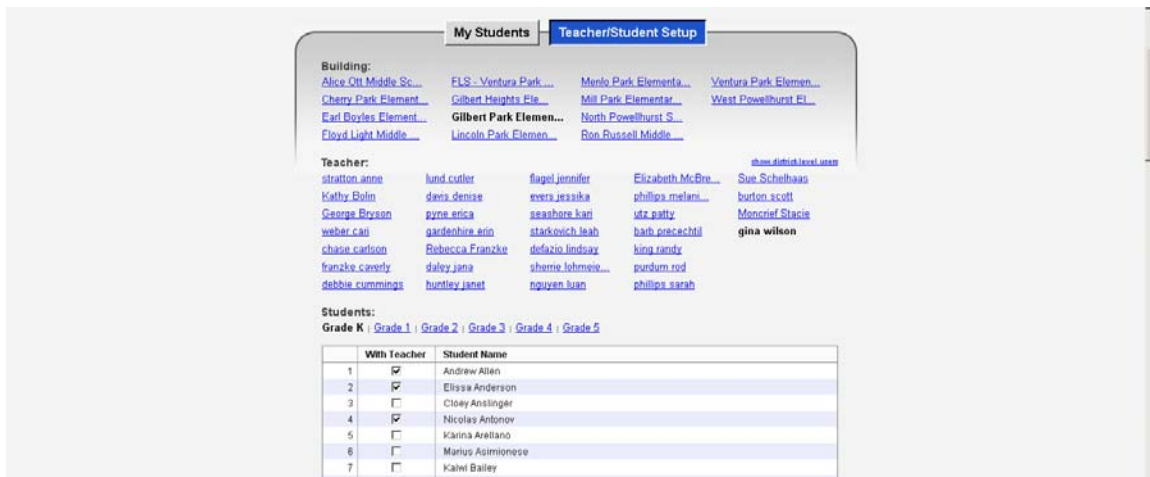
My Students | Teacher/Student Setup

Building:
Alice Ott Middle Sc... FLS - Ventura Park ... Menlo Park Elementa... Ventura Park Elemen...
Cherry Park Element... Gilbert Heights Ele... Mill Park Elementar... West Powellhurst El...
Earl Boyles Element... Gilbert Park Elemen... North Powellhurst S...
Floyd Light Middle ... Lincoln Park Elemen... Ron Russell Middle ...

Teacher:
show district level users
stratton anne lund cutler flagel jennifer Elizabeth McBre... Sue Schelhaas
Kathy Bolin davis denise evers jessika phillips melani... burton scott
George Bryson pyne erica seashore kari utz patty Moncrief Stacie
weber cari gardenhire erin starkovich leah barb precechtil gina wilson
chase carlson Rebecca Franzke defazio lindsay king randy
franzke caverly daley jana sherrie lohmeie... purdum rod
debbie cummings huntley janet nguyen luan phillips sarah

Students:
Grade K | Grade 1 | Grade 2 | Grade 3 | Grade 4 | Grade 5

| | With Teacher | Student Name |
|---|---|---|
| 1 | ☑ | Andrew Allen |
| 2 | ☑ | Elissa Anderson |
| 3 | ☐ | Cloey Anslinger |
| 4 | ☑ | Nicolas Antonov |
| 5 | ☐ | Karina Arellano |
| 6 | ☐ | Marius Asimionese |
| 7 | ☐ | Kaiwi Bailey |